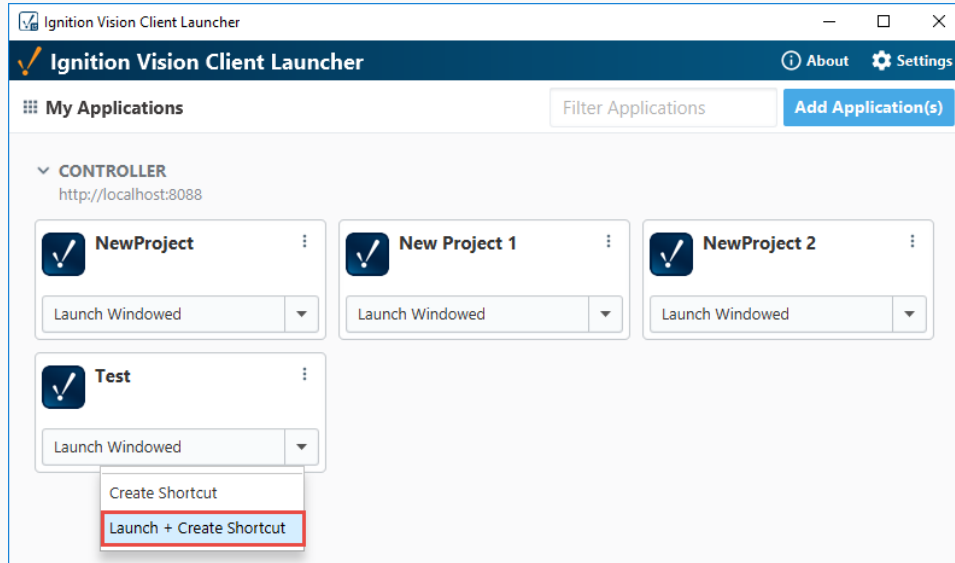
Ignition Vision Client Launcher

Ignition Vision Client Launcher

About Settings

My Applications

Filter Applications

Add Application(s)

CONTROLLER
http://localhost:8088

NewProject

Launch Windowed

New Project 1

Launch Windowed

NewProject 2

Launch Windowed

Test

Launch Windowed

Create Shortcut

Launch + Create Shortcut